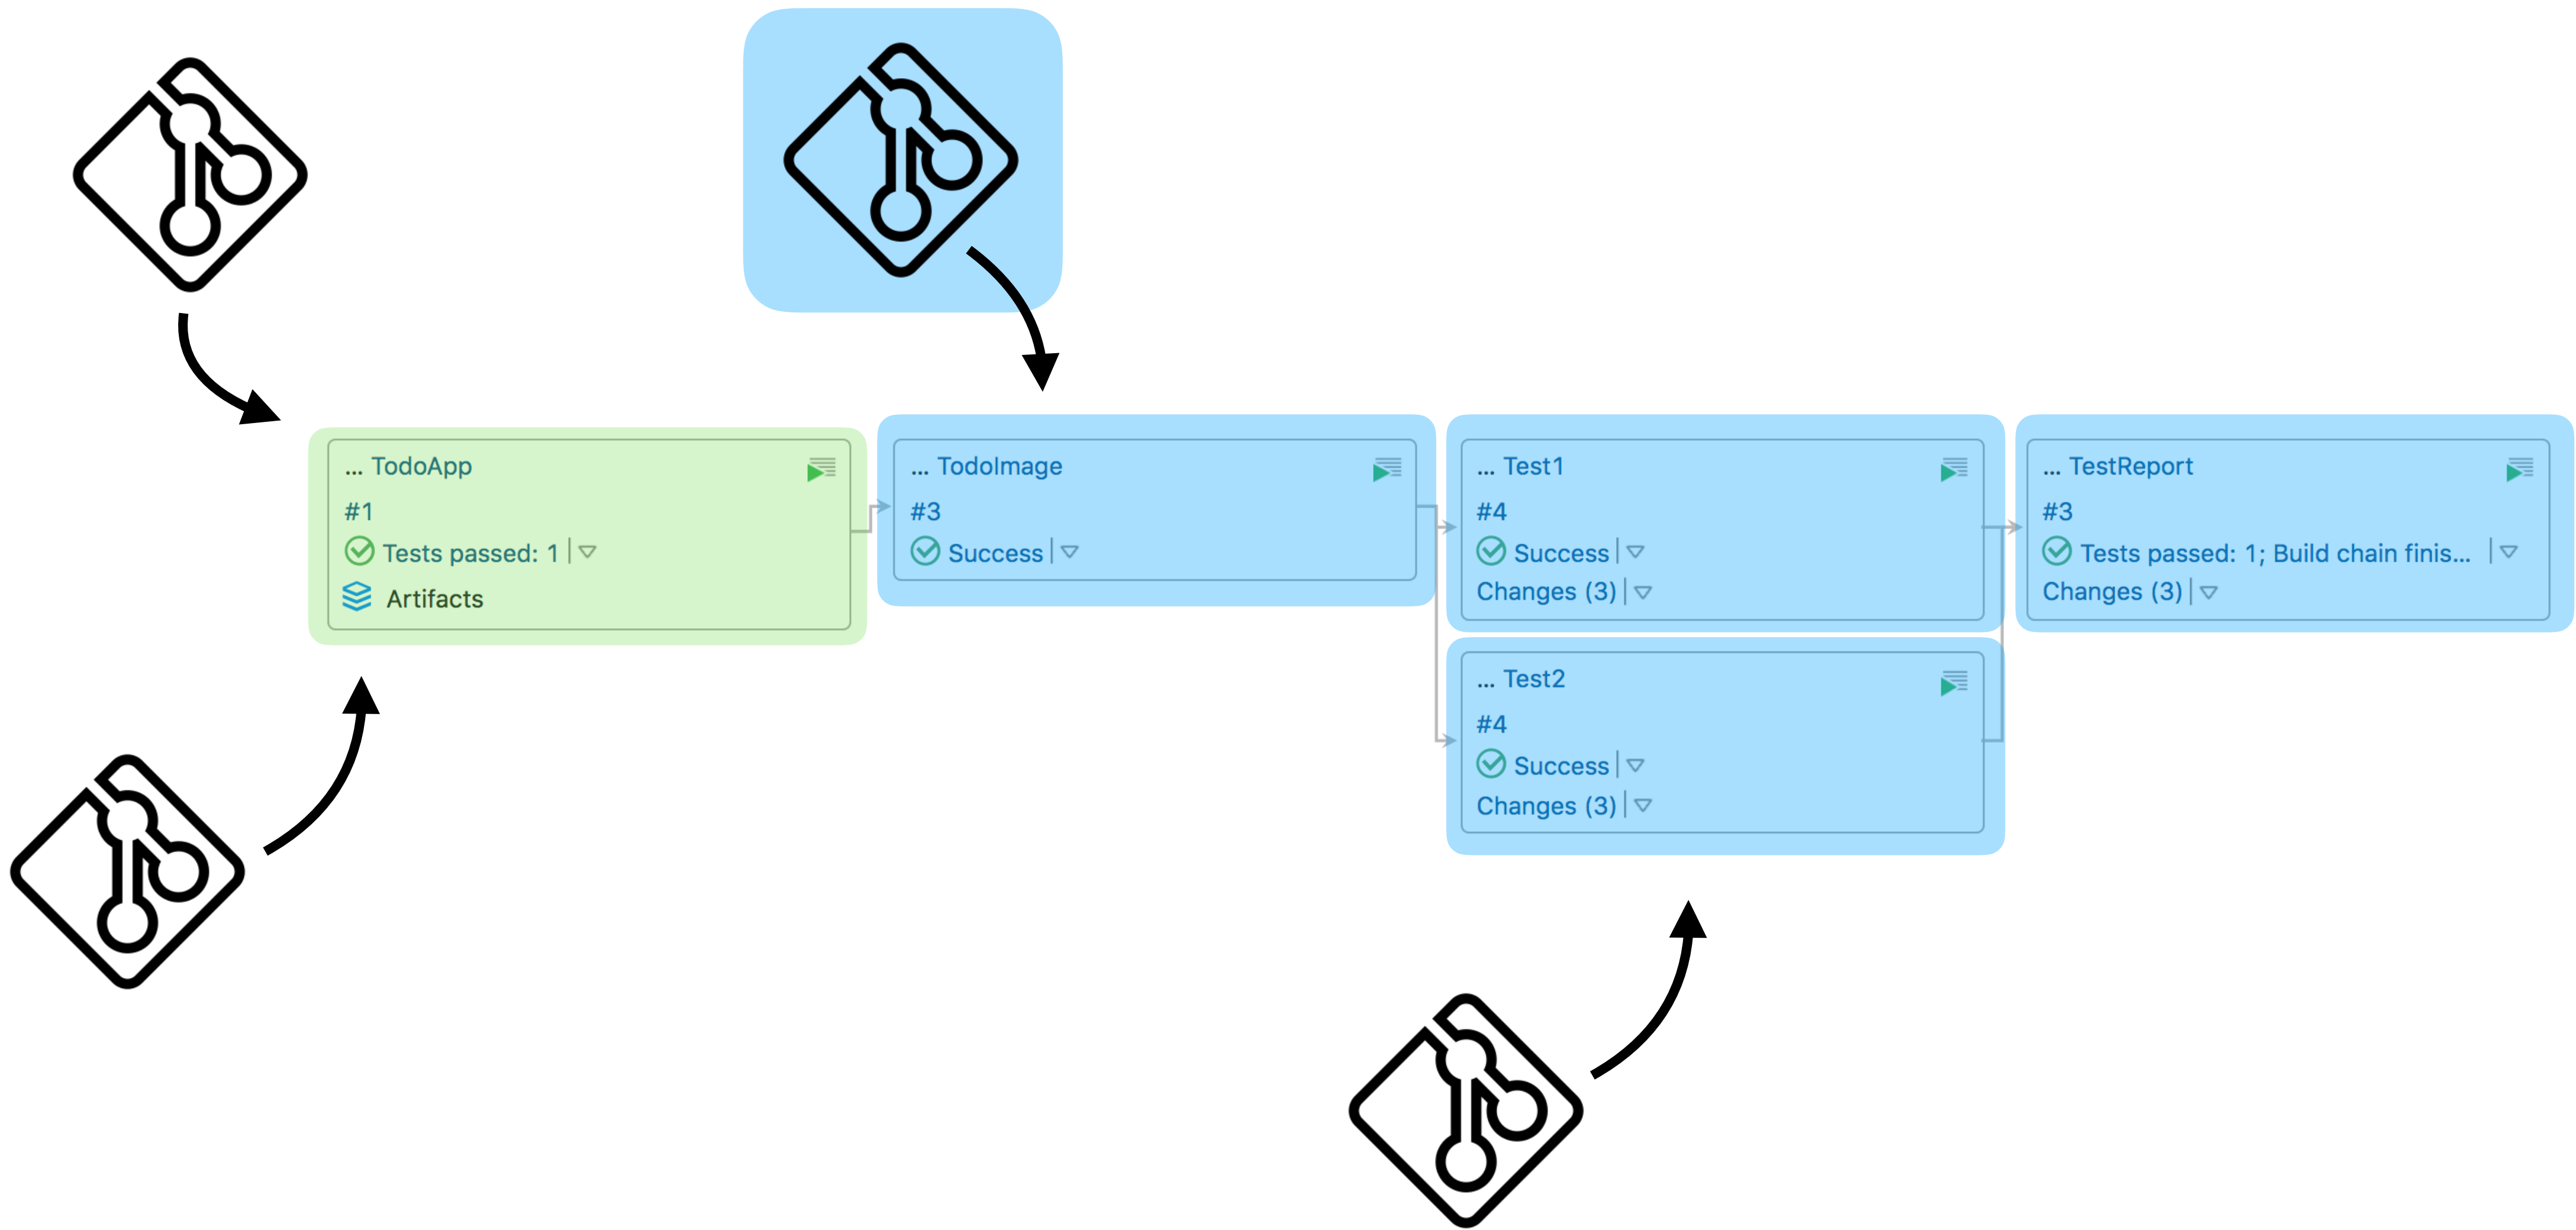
... TodoApp
#1
Tests passed: 1
Artifacts

... TodoImage
#3
Success

... Test1
#4
Success
Changes (3)

... Test2
#4
Success
Changes (3)

... TestReport
#3
Tests passed: 1; Build chain finis...
Changes (3)